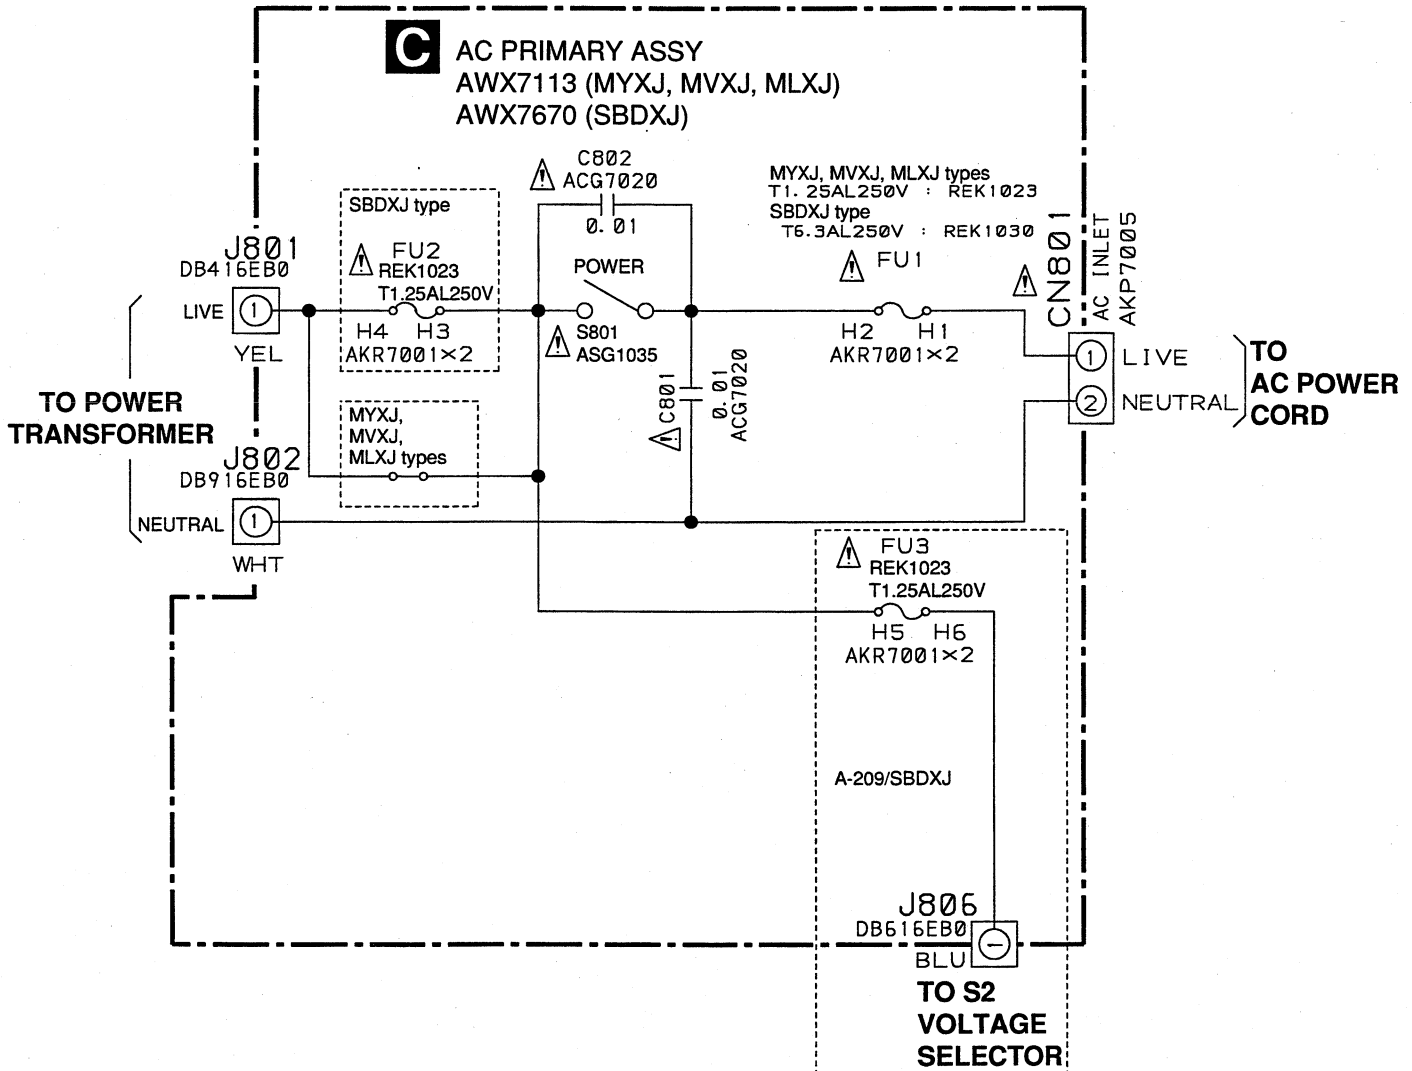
C AC PRIMARY ASSY
AWX7113 (MYXJ, MVXJ, MLXJ)
AWX7670 (SBDXJ)

C802
ACG7020
0.01

MYXJ, MVXJ, MLXJ types
T1.25AL250V : REK1023
SBDXJ type
T6.3AL250V : REK1030

SBDXJ type

J801
DB416EB0

FU2
REK1023
T1.25AL250V

POWER

FU1

CN801
AC INLET
AKP7005

LIVE 1
YEL

H4 H3
AKR7001×2

S801
ASG1035

H2 H1
AKR7001×2

1 LIVE
2 NEUTRAL

TO AC POWER CORD

TO POWER TRANSFORMER

C801
0.01
ACG7020

MYXJ,
MVXJ,
MLXJ types

J802
DB916EB0

NEUTRAL 1
WHT

FU3
REK1023
T1.25AL250V
H5 H6
AKR7001×2

A-209/SBDXJ

J806
DB616EB0
BLU

TO S2
VOLTAGE
SELECTOR